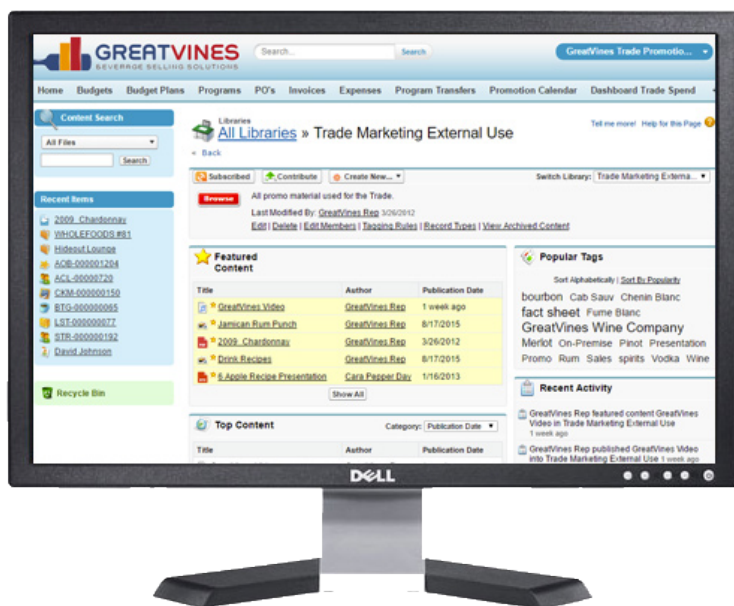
GREATVINES
BEVERAGE SELLING SOLUTIONS

Search...
Search
GreatVines Trade Promotio...

Home Budgets Budget Plans Programs PO's Invoices Expenses Program Transfers Promotion Calendar Dashboard Trade Spend

Content Search
All Files
Search

Recent Items
2009 Chardonnay
WHOLEFOODS #81
Hideout Lounge
AOB-000001204
ACL-00000720
CKM-000000150
BTG-000000065
LST-000000077
STR-000000192
David Johnson

Recycle Bin

Libraries
All Libraries » Trade Marketing External Use
« Back
Tell me more! Help for this Page

Subscribed Contribute Create New...
Switch Library: Trade Marketing Externa...

Browse
All promo material used for the Trade.
Last Modified By: GreatVines Rep 3/26/2012
Edit | Delete | Edit Members | Tagging Rules | Record Types | View Archived Content

Featured Content

| Title | Author | Publication Date |
|---|---|---|
| GreatVines Video | GreatVines Rep | 1 week ago |
| Jamican Rum Punch | GreatVines Rep | 8/17/2015 |
| 2009 Chardonnay | GreatVines Rep | 3/26/2012 |
| Drink Recipes | GreatVines Rep | 8/17/2015 |
| 6 Apple Recipe Presentation | Cara Pepper Day | 1/16/2013 |

Show All

Top Content
Category: Publication Date

| Title | Author | Publication Date |
|---|---|---|

Popular Tags
Sort Alphabetically | Sort By Popularity
bourbon Cab Sauv Chenin Blanc fact sheet Fume Blanc GreatVines Wine Company Merlot On-Premise Pinot Presentation Promo Rum Sales spirits Vodka Wine

Recent Activity
GreatVines Rep featured content GreatVines Video in Trade Marketing External Use
1 week ago
GreatVines Rep published GreatVines Video into Trade Marketing External Use 1 week ago

DELL